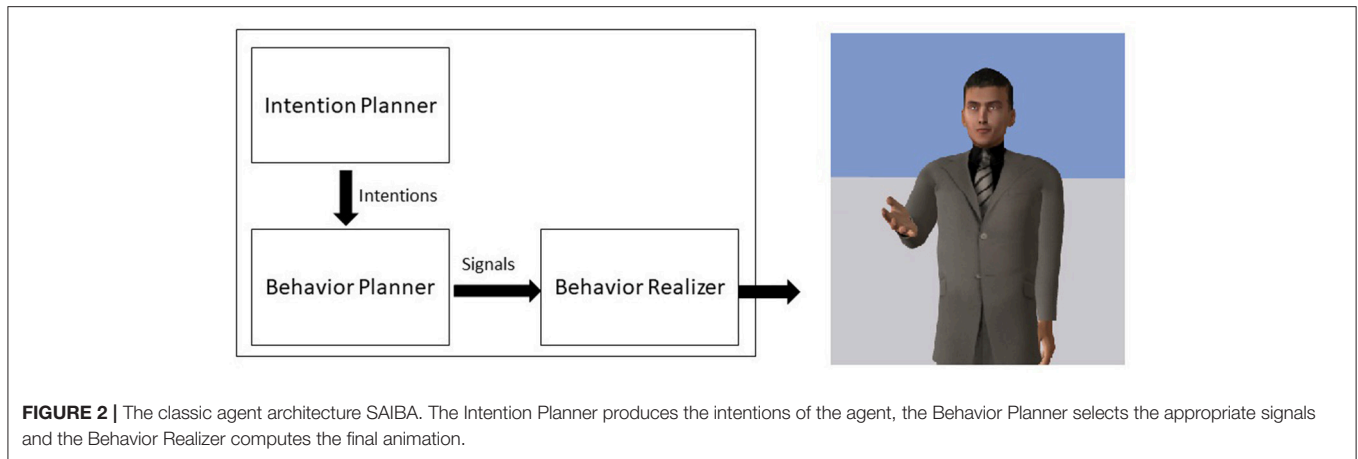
Intention Planner

Intentions

Behavior Planner

Signals

Behavior Realizer

**FIGURE 2 |** The classic agent architecture SAIBA. The Intention Planner produces the intentions of the agent, the Behavior Planner selects the appropriate signals and the Behavior Realizer computes the final animation.